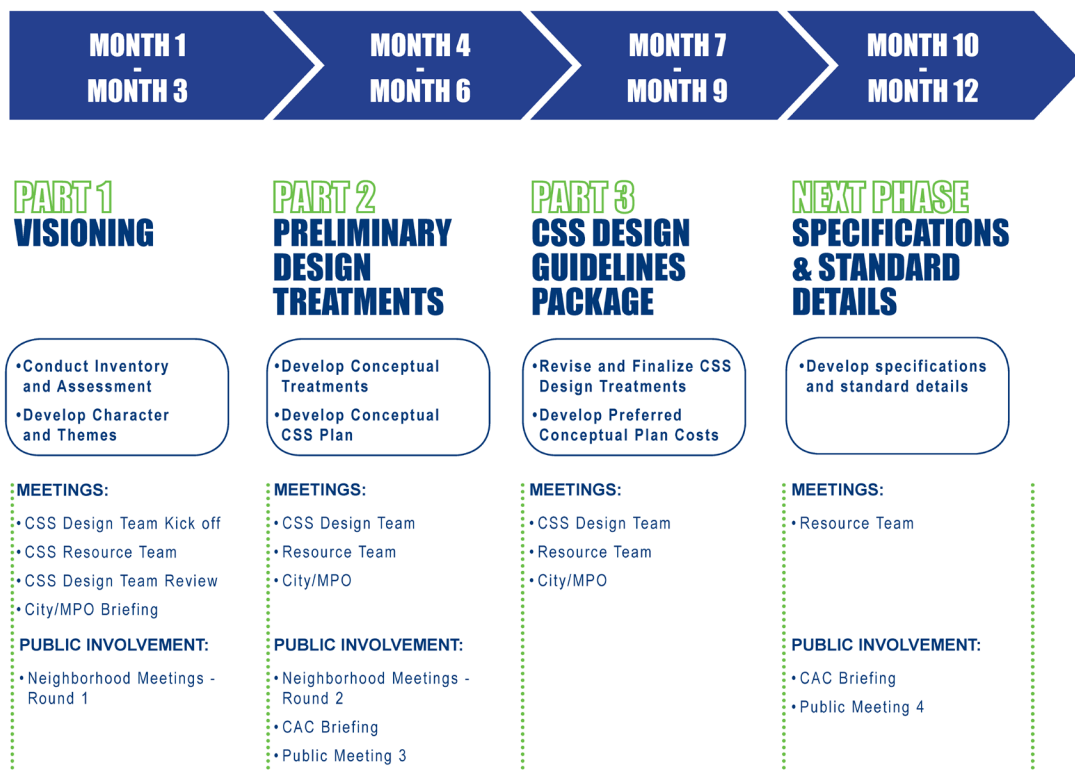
MONTH 1
-
MONTH 3

MONTH 4
-
MONTH 6

MONTH 7
-
MONTH 9

MONTH 10
-
MONTH 12

PART 1
VISIONING

•Conduct Inventory and Assessment
•Develop Character and Themes

MEETINGS:
•CSS Design Team Kick off
•CSS Resource Team
•CSS Design Team Review
•City/MPO Briefing

PUBLIC INVOLVEMENT:
•Neighborhood Meetings - Round 1

PART 2
PRELIMINARY DESIGN TREATMENTS

•Develop Conceptual Treatments
•Develop Conceptual CSS Plan

MEETINGS:
•CSS Design Team
•Resource Team
•City/MPO

PUBLIC INVOLVEMENT:
•Neighborhood Meetings - Round 2
•CAC Briefing
•Public Meeting 3

PART 3
CSS DESIGN GUIDELINES PACKAGE

•Revise and Finalize CSS Design Treatments
•Develop Preferred Conceptual Plan Costs

MEETINGS:
•CSS Design Team
•Resource Team
•City/MPO

NEXT PHASE
SPECIFICATIONS & STANDARD DETAILS

•Develop specifications and standard details

MEETINGS:
•Resource Team

PUBLIC INVOLVEMENT:
•CAC Briefing
•Public Meeting 4